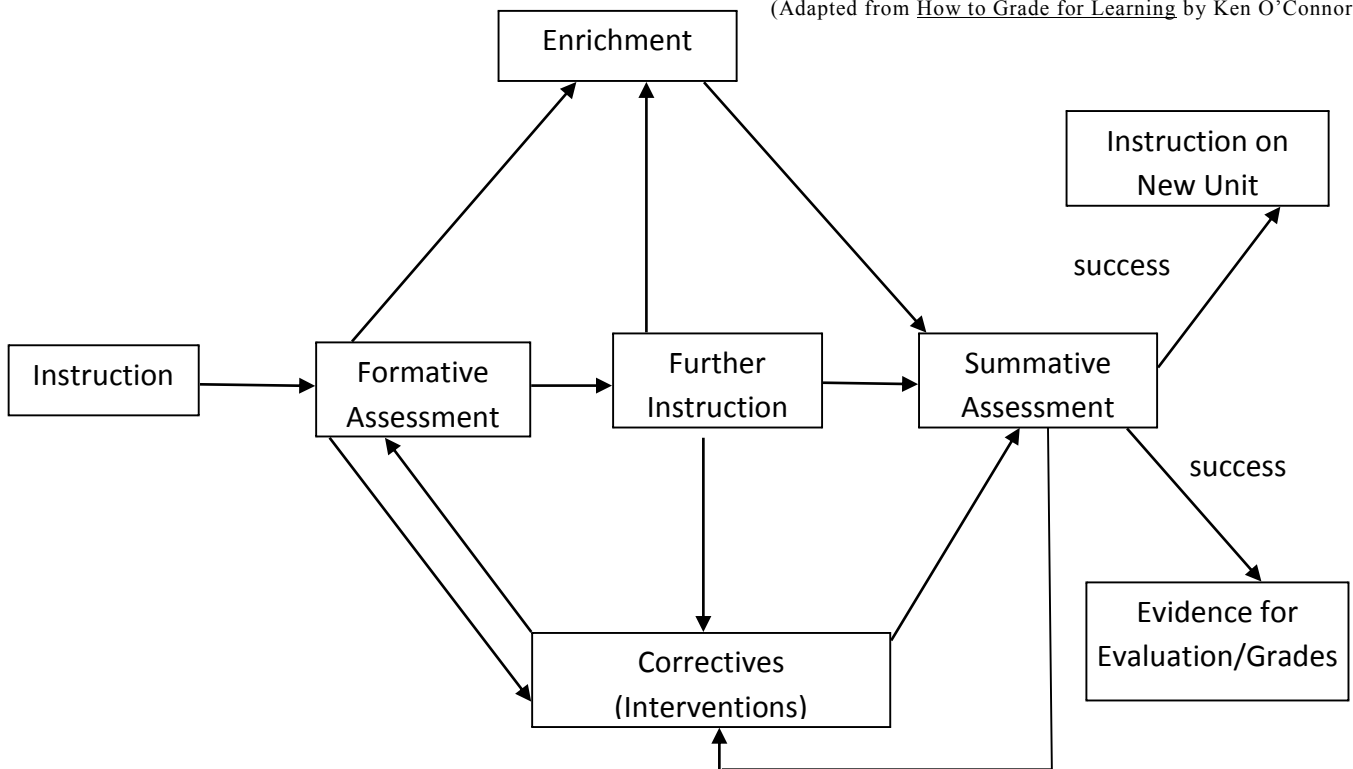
(Adapted from How to Grade for Learning by Ken O'Connor

Enrichment

Instruction on New Unit

success

Instruction

Formative Assessment

Further Instruction

Summative Assessment

success

Evidence for Evaluation/Grades

Correctives (Interventions)